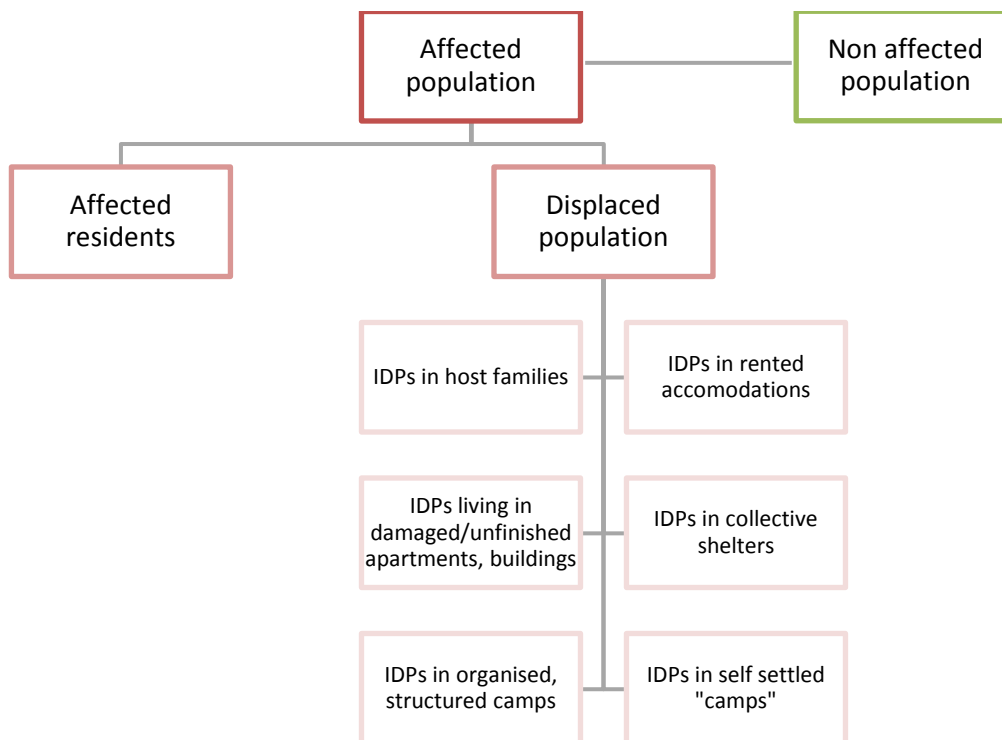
Affected population

Non affected population

Affected residents

Displaced population

IDPs in host families

IDPs in rented accomodations

IDPs living in damaged/unfinished apartments, buildings

IDPs in collective shelters

IDPs in organised, structured camps

IDPs in self settled "camps"